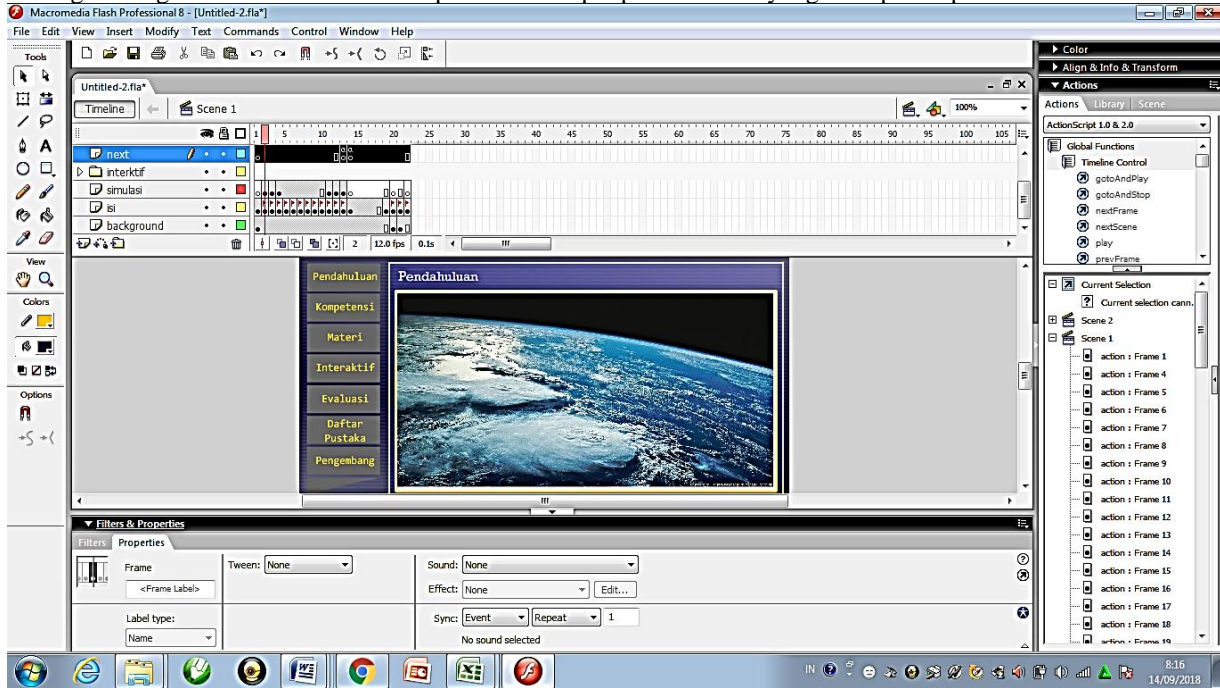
Macromedia Flash Professional 8 - [Untitled-2.fla*]

File Edit View Insert Modify Text Commands Control Window Help

Tools

View

Colors

Options

Untitled-2.fla*

Timeline

Scene 1

100%

1 5 10 15 20 25 30 35 40 45 50 55 60 65 70 75 80 85 90 95 100 105

next

interktif

simulasi

isi

background

2 12.0 fps 0.1s

Pendahuluan

Kompetensi

Materi

Interaktif

Evaluasi

Daftar Pustaka

Pengembang

Pendahuluan

Filters & Properties

Filters Properties

Frame

<Frame Label>

Tween: None

Sound: None

Effect: None

Edit...

Label type:

Name

Sync: Event Repeat 1

No sound selected

Color

Align & Info & Transform

Actions

Actions Library Scene

ActionScript 1.0 & 2.0

Global Functions

Timeline Control

gotoAndPlay

gotoAndStop

nextFrame

nextScene

play

prevFrame

Current Selection

Current selection cann.

Scene 2

Scene 1

action : Frame 1

action : Frame 4

action : Frame 5

action : Frame 6

action : Frame 7

action : Frame 8

action : Frame 9

action : Frame 10

action : Frame 11

action : Frame 12

action : Frame 13

action : Frame 14

action : Frame 15

action : Frame 16

action : Frame 17

action : Frame 18

action : Frame 19

IN

8:16
14/09/2018